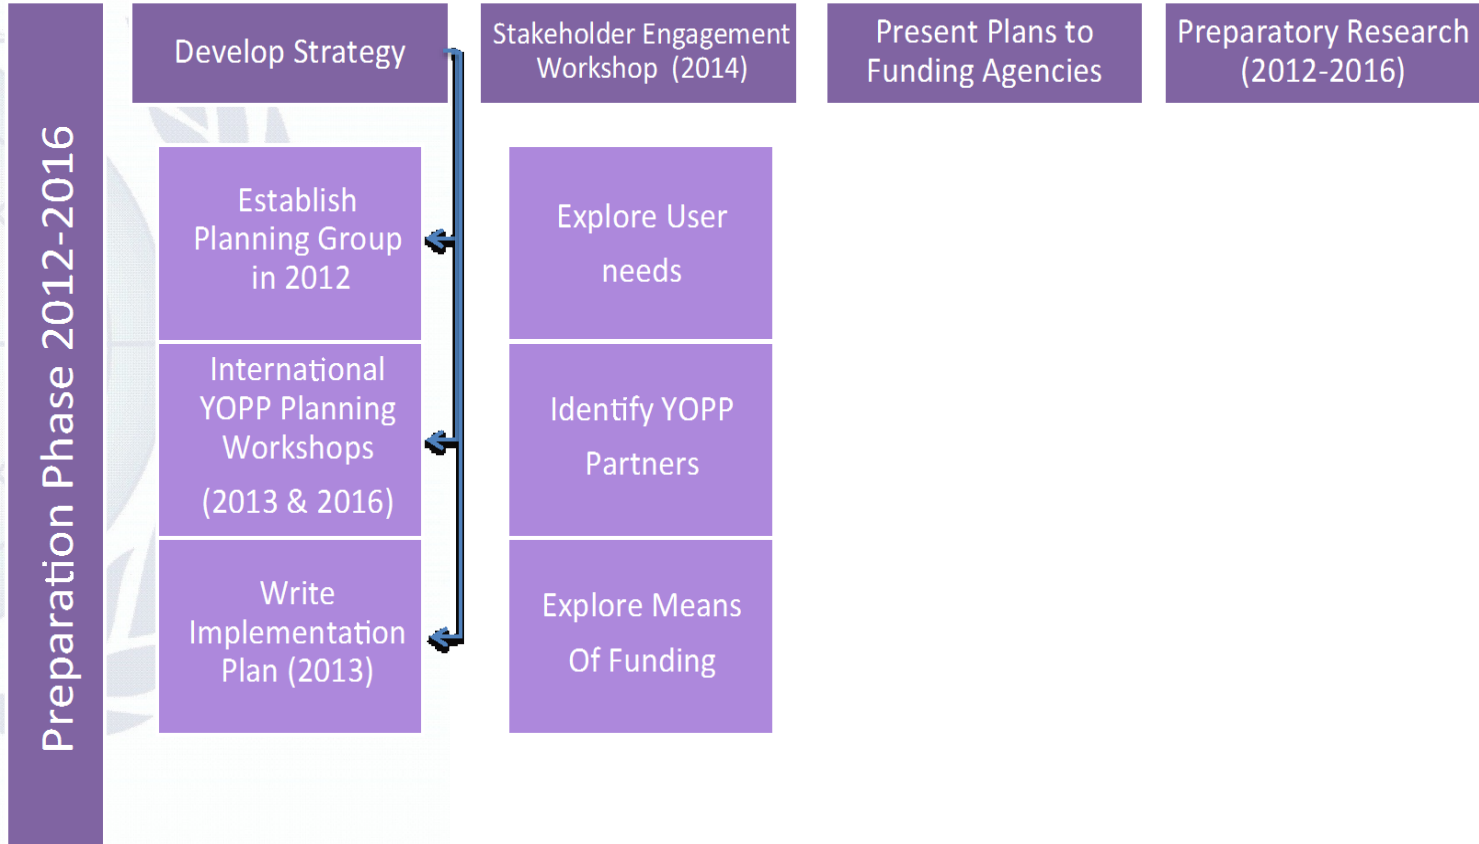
Preparation Phase 2012-2016

Develop Strategy

Stakeholder Engagement Workshop (2014)

Present Plans to Funding Agencies

Preparatory Research (2012-2016)

Establish Planning Group in 2012

International YOPP Planning Workshops (2013 & 2016)

Write Implementation Plan (2013)

Explore User needs

Identify YOPP Partners

Explore Means Of Funding